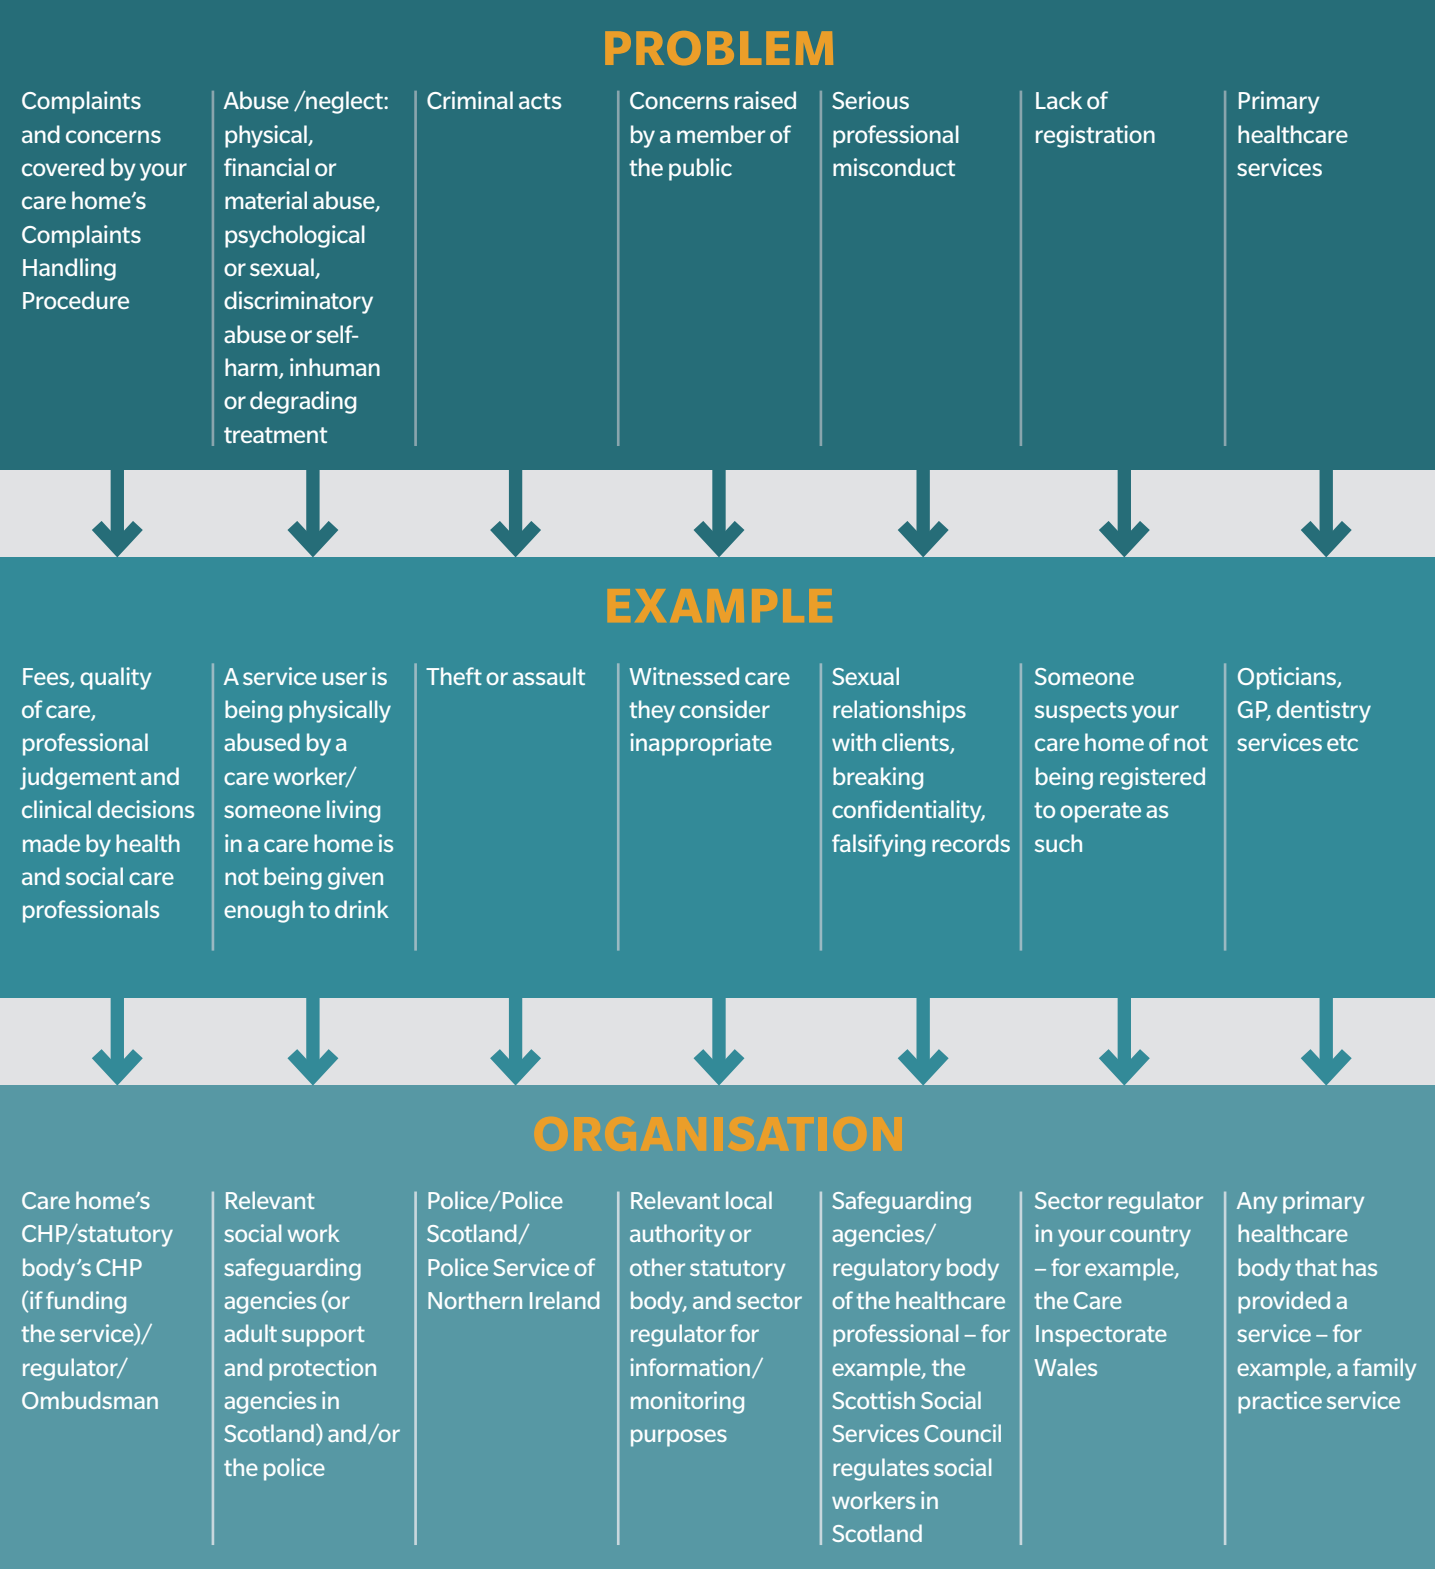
PROBLEM

| | | | | | | |
|---|---|---|---|---|---|---|
| Complaints and concerns covered by your care home's Complaints Handling Procedure | Abuse /neglect: physical, financial or material abuse, psychological or sexual, discriminatory abuse or self-harm, inhuman or degrading treatment | Criminal acts | Concerns raised by a member of the public | Serious professional misconduct | Lack of registration | Primary healthcare services |

EXAMPLE

| | | | | | | |
|---|---|---|---|---|---|---|
| Fees, quality of care, professional judgement and clinical decisions made by health and social care professionals | A service user is being physically abused by a care worker/ someone living in a care home is not being given enough to drink | Theft or assault | Witnessed care they consider inappropriate | Sexual relationships with clients, breaking confidentiality, falsifying records | Someone suspects your care home of not being registered to operate as such | Opticians, GP, dentistry services etc |

ORGANISATION

| | | | | | | |
|---|---|---|---|---|---|---|
| Care home's CHP/statutory body's CHP (if funding the service)/ regulator/ Ombudsman | Relevant social work safeguarding agencies (or adult support and protection agencies in Scotland) and/or the police | Police/Police Scotland/ Police Service of Northern Ireland | Relevant local authority or other statutory body, and sector regulator for information/ monitoring purposes | Safeguarding agencies/ regulatory body of the healthcare professional – for example, the Scottish Social Services Council regulates social workers in Scotland | Sector regulator in your country – for example, the Care Inspectorate Wales | Any primary healthcare body that has provided a service – for example, a family practice service |